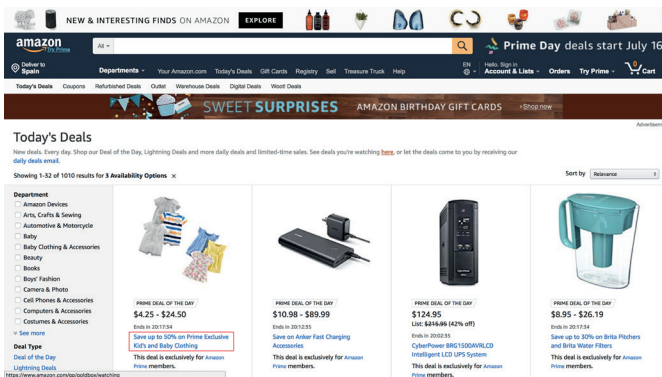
NEW & INTERESTING FINDS ON AMAZON EXPLORE

amazon Try Prime

All

Prime Day deals start July 16

Deliver to Spain

Departments

Your Amazon.com Today's Deals Gift Cards Registry Sell Treasure Truck Help

EN

Hello. Sign in Account & Lists

Orders Try Prime

0 Cart

Today's Deals Coupons Refurbished Deals Outlet Warehouse Deals Digital Deals Woot! Deals

SWEET SURPRISES AMAZON BIRTHDAY GIFT CARDS ›Shop now

Advertisement

Today's Deals

New deals. Every day. Shop our Deal of the Day, Lightning Deals and more daily deals and limited-time sales. See deals you're watching here, or let the deals come to you by receiving our daily deals email.

Showing 1-32 of 1010 results for 3 Availability Options ×

Sort by Relevance

Department
Amazon Devices
Arts, Crafts & Sewing
Automotive & Motorcycle
Baby
Baby Clothing & Accessories
Beauty
Books
Boys' Fashion
Camera & Photo
Cell Phones & Accessories
Computers & Accessories
Costumes & Accessories
See more

Deal Type
Deal of the Day
Lightning Deals

PRIME DEAL OF THE DAY
$4.25 - $24.50
Ends in 20:17:54
Save up to 50% on Prime Exclusive Kid's and Baby Clothing
This deal is exclusively for Amazon Prime members.

PRIME DEAL OF THE DAY
$10.98 - $89.99
Ends in 20:12:55
Save on Anker Fast Charging Accessories
This deal is exclusively for Amazon Prime members.

$124.95
List: $215.95 (42% off)
Ends in 20:02:55
CyberPower BRG1500AVRLCD Intelligent LCD UPS System
This deal is exclusively for Amazon Prime members.

PRIME DEAL OF THE DAY
$8.95 - $26.19
Ends in 20:17:54
Save up to 30% on Brita Pitchers and Brita Water Filters
This deal is exclusively for Amazon Prime members.

https://www.amazon.com/gp/goldbox/watching